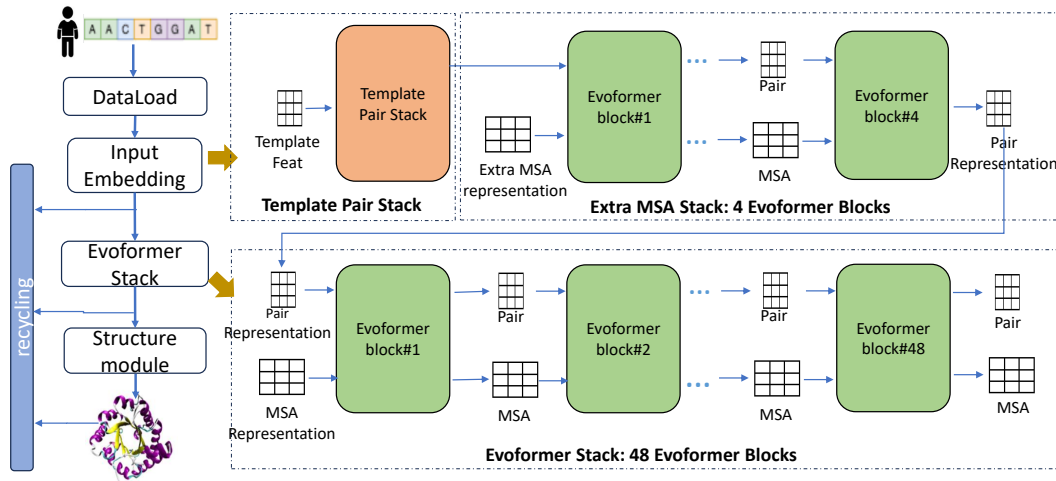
A A C T G G A T

DataLoad

Input Embedding

Evoformer Stack

Structure module

recycling

Template Feat

Template Pair Stack

Template Pair Stack

Extra MSA representation

Evoformer block#1

...

Pair

MSA

Evoformer block#4

Pair Representation

Extra MSA Stack: 4 Evoformer Blocks

Pair Representation

MSA Representation

Evoformer block#1

Pair

MSA

Evoformer block#2

...

Pair

MSA

Evoformer block#48

Pair

MSA

Evoformer Stack: 48 Evoformer Blocks